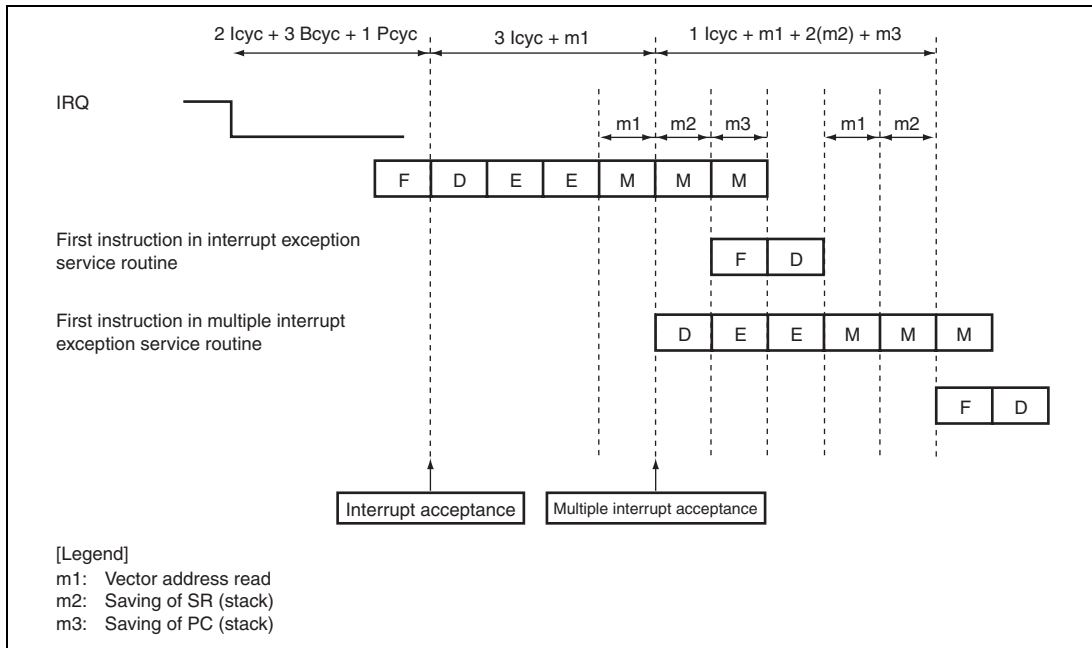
2 Icyc + 3 Bcyc + 1 Pcyc

3 Icyc + m1

1 Icyc + m1 + 2(m2) + m3

IRQ

m1 m2 m3 m1 m2

F D E E M M M

First instruction in interrupt exception service routine

F D

First instruction in multiple interrupt exception service routine

D E E M M M

F D

Interrupt acceptance

Multiple interrupt acceptance

[Legend]
m1: Vector address read
m2: Saving of SR (stack)
m3: Saving of PC (stack)